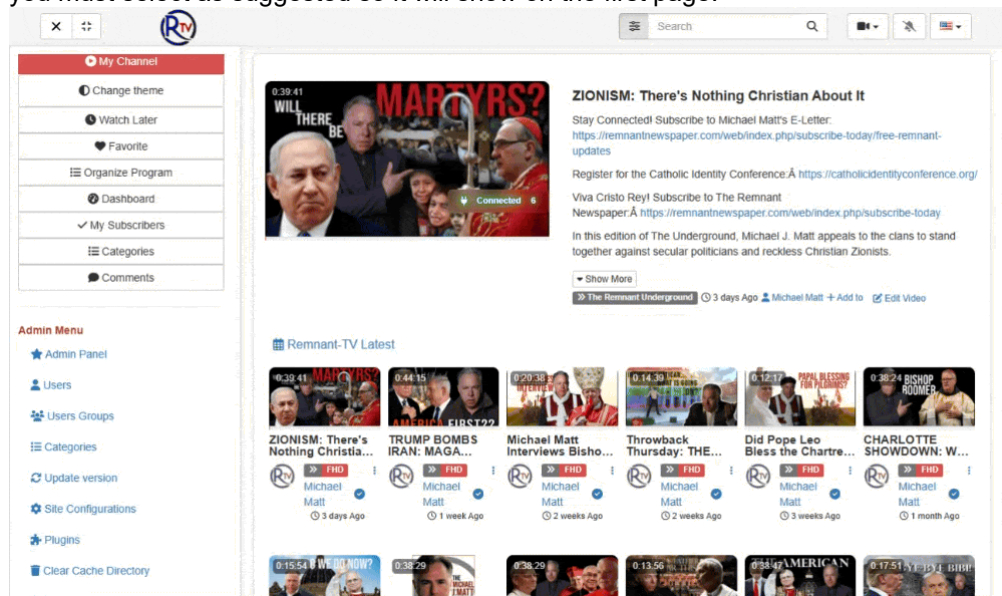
you must select as suggested so it will show on the first page.

Search

My Channel
Change theme
Watch Later
Favorite
Organize Program
Dashboard
My Subscribers
Categories
Comments

Admin Menu
Admin Panel
Users
Users Groups
Categories
Update version
Site Configurations
Plugins
Clear Cache Directory

0:39:41 WILL THERE BE MARTYRS?
Connected 6

ZIONISM: There's Nothing Christian About It

Stay Connected! Subscribe to Michael Matt's E-Letter: https://remnantnewspaper.com/web/index.php/subscribe-today/free-remnant-updates

Register for the Catholic Identity Conference:Â https://catholicidentityconference.org/

Viva Cristo Rey! Subscribe to The Remnant Newspaper:Â https://remnantnewspaper.com/web/index.php/subscribe-today

In this edition of The Underground, Michael J. Matt appeals to the clans to stand together against secular politicians and reckless Christian Zionists.

Show More

The Remnant Underground 3 days Ago Michael Matt + Add to Edit Video

Remnant-TV Latest

0:39:41 ZIONISM: There's Nothing Christia... FHD Michael Matt 3 days Ago

0:44:15 TRUMP BOMBS IRAN: MAGA... FHD Michael Matt 1 week Ago

0:20:38 Michael Matt Interviews Bisho... FHD Michael Matt 2 weeks Ago

0:14:39 Throwback Thursday: THE... FHD Michael Matt 2 weeks Ago

0:12:17 PAPAL BLESSING FOR PILGRIMS? Did Pope Leo Bless the Chartre... FHD Michael Matt 3 weeks Ago

0:38:24 BISHOP ROOMER CHARLOTTE SHOWDOWN: W... FHD Michael Matt 1 month Ago

0:15:54 WE DO NOW?
0:38:29
0:38:29
0:13:56
0:38:47 AMERICAN
0:17:51